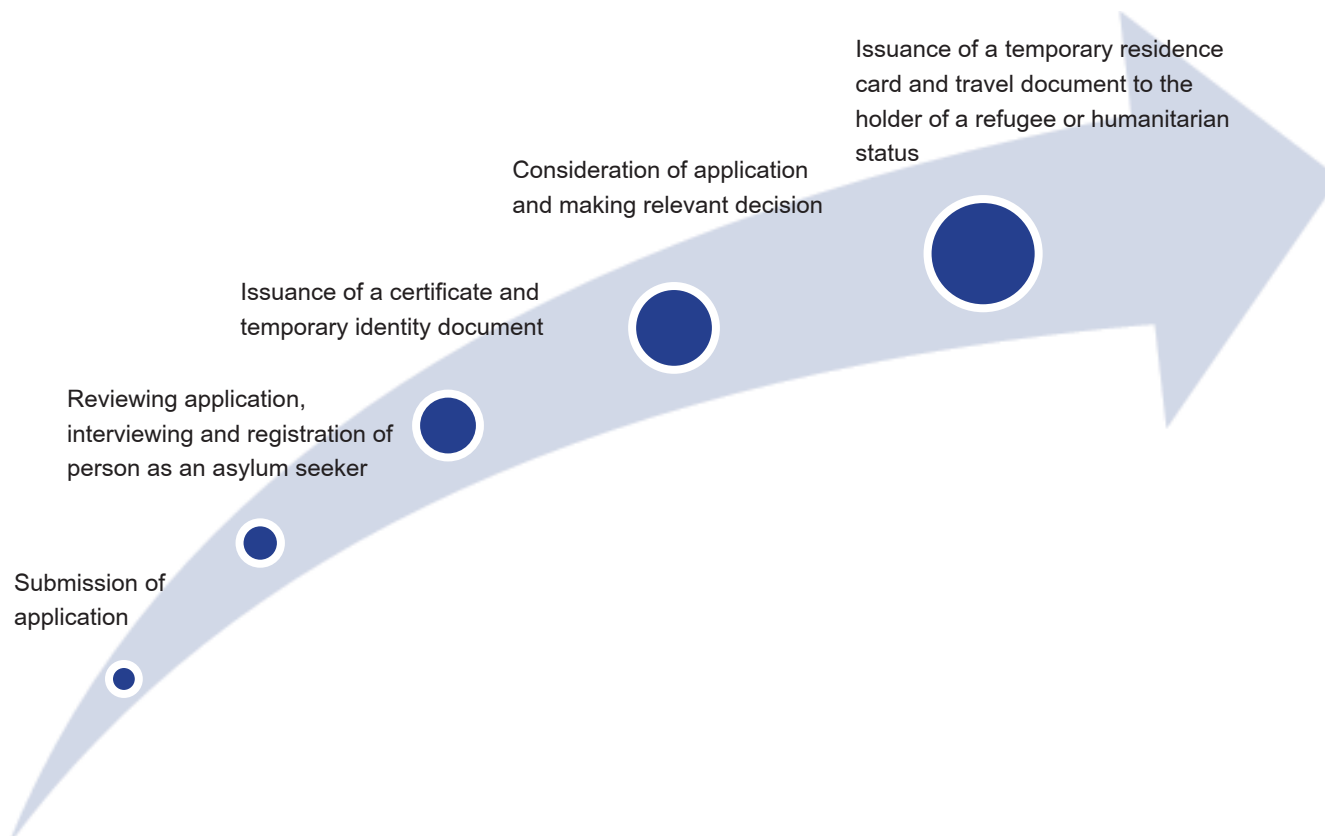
Submission of application

Reviewing application, interviewing and registration of person as an asylum seeker

Issuance of a certificate and temporary identity document

Consideration of application and making relevant decision

Issuance of a temporary residence card and travel document to the holder of a refugee or humanitarian status